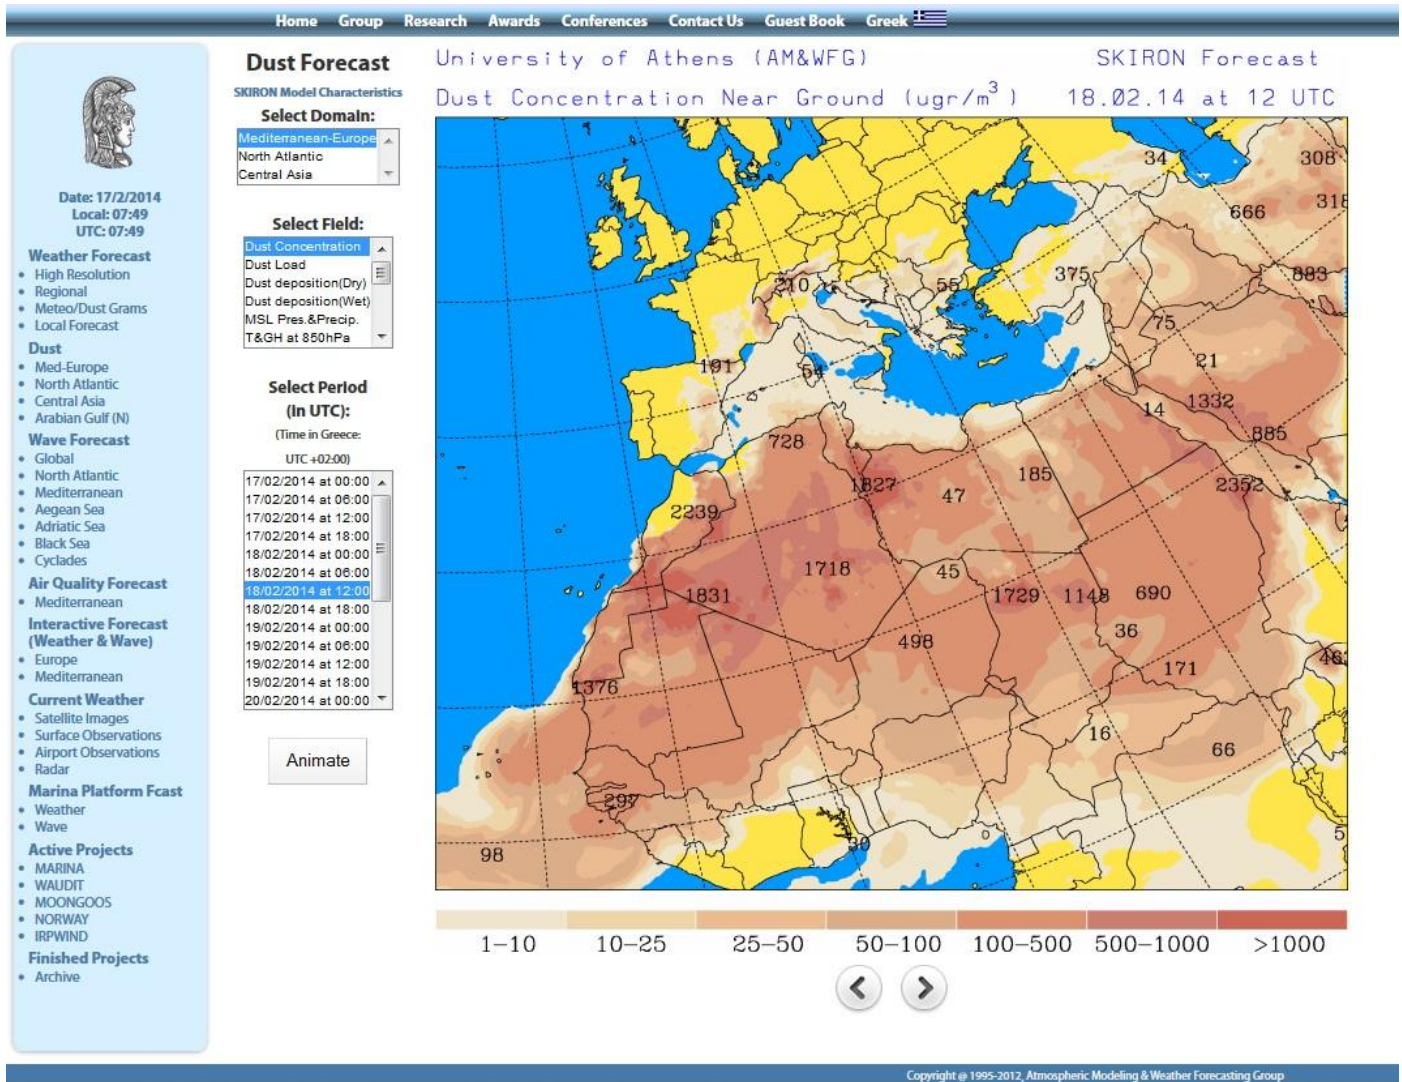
Home Group Research Awards Conferences Contact Us Guest Book Greek

Date: 17/2/2014
Local: 07:49
UTC: 07:49

Weather Forecast
• High Resolution
• Regional
• Meteo/Dust Grams
• Local Forecast

Dust
• Med-Europe
• North Atlantic
• Central Asia
• Arabian Gulf (N)

Wave Forecast
• Global
• North Atlantic
• Mediterranean
• Aegean Sea
• Adriatic Sea
• Black Sea
• Cyclades

Air Quality Forecast
• Mediterranean

Interactive Forecast (Weather & Wave)
• Europe
• Mediterranean

Current Weather
• Satellite Images
• Surface Observations
• Airport Observations
• Radar

Marina Platform Fcast
• Weather
• Wave

Active Projects
• MARINA
• WAUDIT
• MOONGOOS
• NORWAY
• IRPWIND

Finished Projects
• Archive

Dust Forecast
SKIRON Model Characteristics

Select Domain:
Mediterranean-Europe
North Atlantic
Central Asia

Select Field:
Dust Concentration
Dust Load
Dust deposition(Dry)
Dust deposition(Wet)
MSL Pres.&Precip.
T&GH at 850hPa

Select Period (in UTC):
(Time in Greece: UTC +02:00)
17/02/2014 at 00:00
17/02/2014 at 06:00
17/02/2014 at 12:00
17/02/2014 at 18:00
18/02/2014 at 00:00
18/02/2014 at 06:00
18/02/2014 at 12:00
18/02/2014 at 18:00
19/02/2014 at 00:00
19/02/2014 at 06:00
19/02/2014 at 12:00
19/02/2014 at 18:00
20/02/2014 at 00:00

Animate

University of Athens (AM&WFG) SKIRON Forecast
Dust Concentration Near Ground (ugr/$m^3$) 18.02.14 at 12 UTC

34 308 666 318 883 375 210 55 75 21 191 54 14 1332 885 728 185 2352 1827 47 2239 1718 45 1831 1729 1148 690 36 498 171 46 1376 16 66 297 30 98 5

1–10 10–25 25–50 50–100 100–500 500–1000 >1000

Copyright @ 1995-2012, Atmospheric Modeling & Weather Forecasting Group